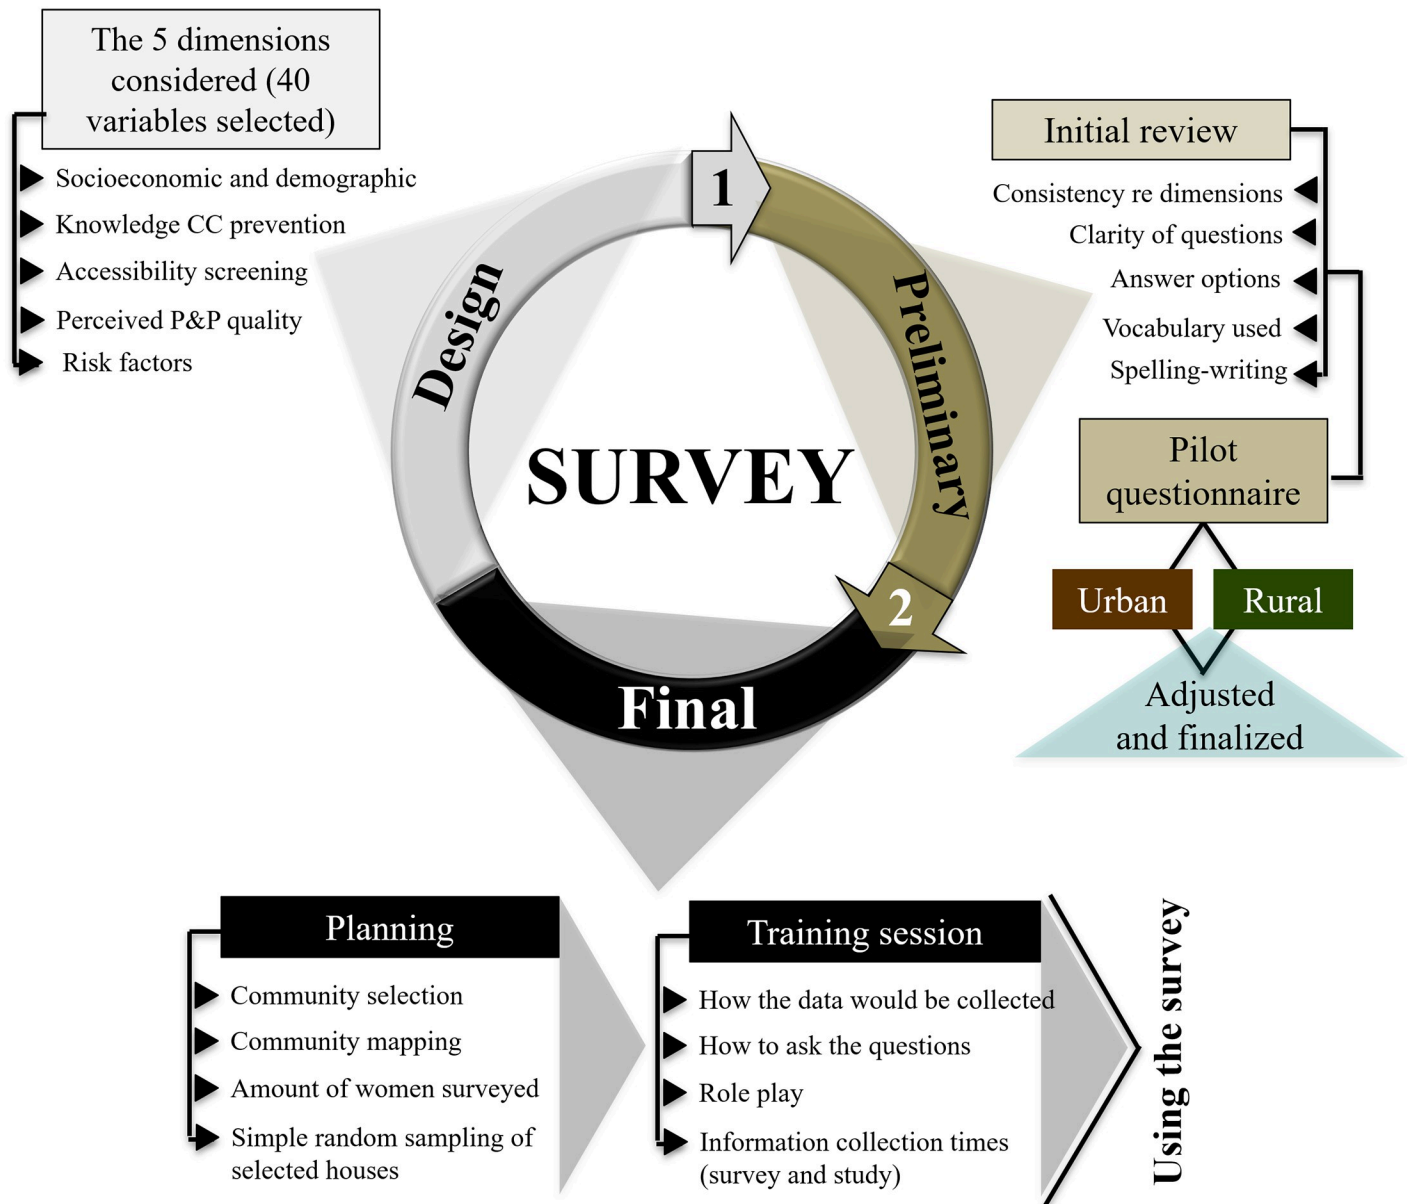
The 5 dimensions considered (40 variables selected)

Socioeconomic and demographic
Knowledge CC prevention
Accessibility screening
Perceived P&P quality
Risk factors

1

Design

Preliminary

SURVEY

2

Final

Initial review

Consistency re dimensions
Clarity of questions
Answer options
Vocabulary used
Spelling-writing

Pilot questionnaire

Urban
Rural

Adjusted and finalized

Planning

Community selection
Community mapping
Amount of women surveyed
Simple random sampling of selected houses

Training session

How the data would be collected
How to ask the questions
Role play
Information collection times (survey and study)

Using the survey